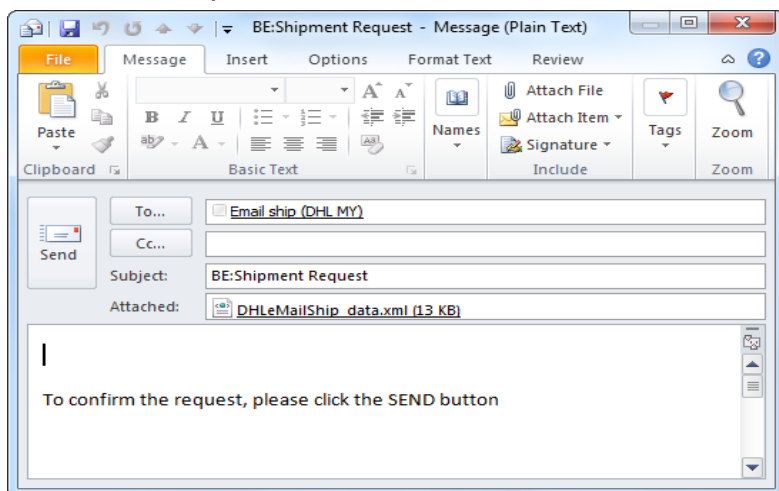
BE:Shipment Request - Message (Plain Text)

File Message Insert Options Format Text Review

Paste
Clipboard

B I U
Basic Text

Names

Attach File
Attach Item
Signature
Include

Tags

Zoom
Zoom

Send

To...
Email ship (DHL MY)

Cc...

Subject: BE:Shipment Request

Attached: DHLeMailShip_data.xml (13 KB)

To confirm the request, please click the SEND button